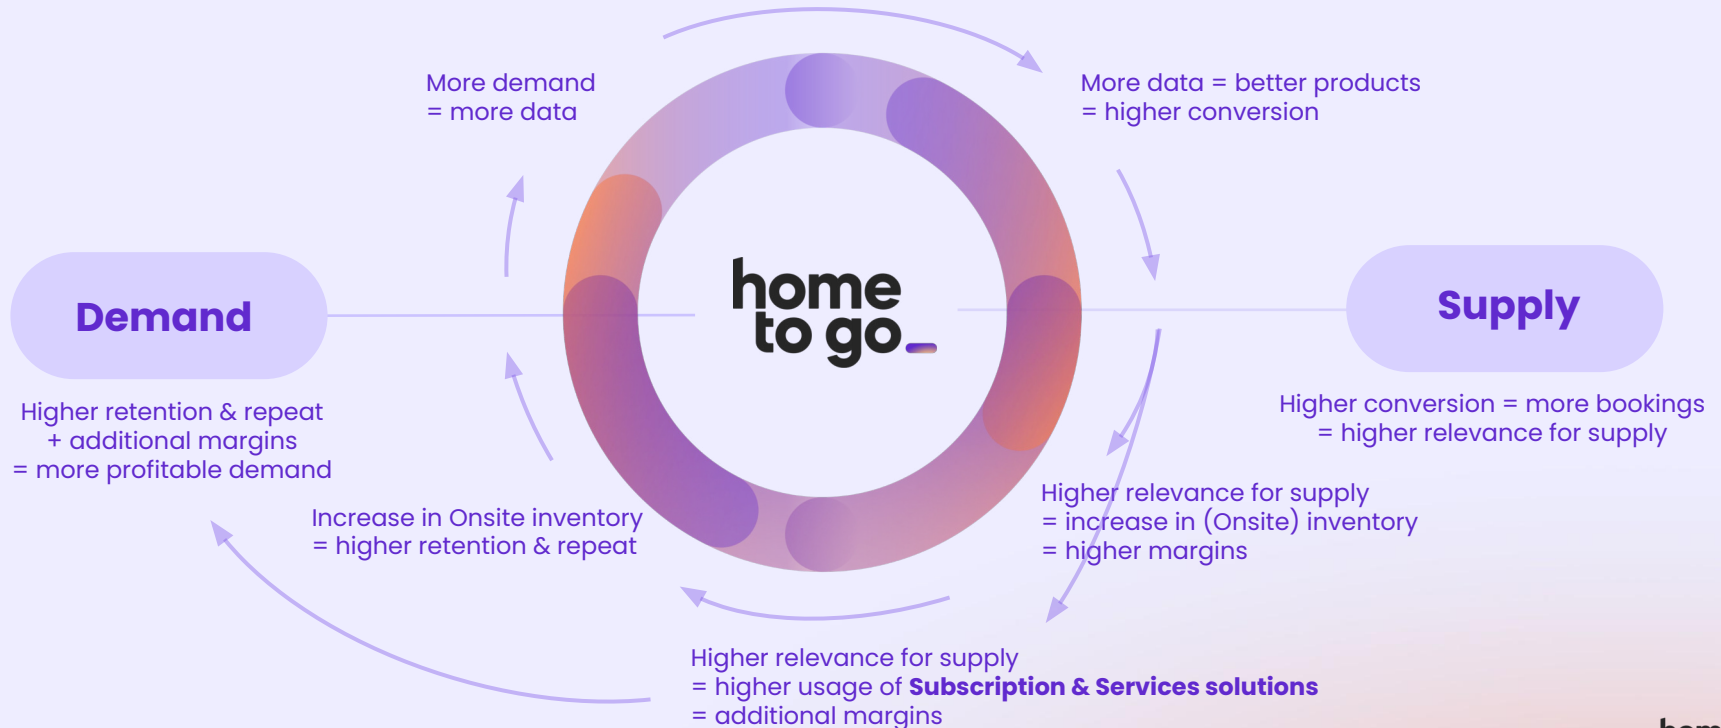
More demand
= more data

More data = better products
= higher conversion

Demand

home
to go

Supply

Higher retention & repeat
+ additional margins
= more profitable demand

Higher conversion = more bookings
= higher relevance for supply

Increase in Onsite inventory
= higher retention & repeat

Higher relevance for supply
= increase in (Onsite) inventory
= higher margins

Higher relevance for supply
= higher usage of **Subscription & Services solutions**
= additional margins

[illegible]